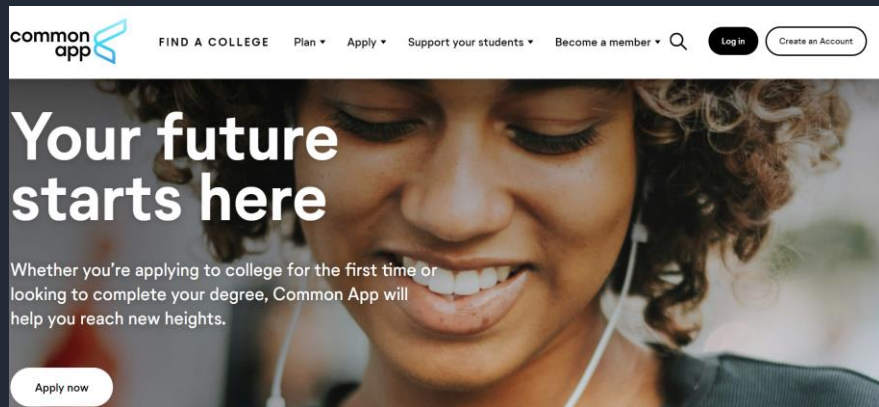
common app

FIND A COLLEGE Plan ▾ Apply ▾ Support your students ▾ Become a member ▾

Log in

Create an Account

Your future starts here

Whether you're applying to college for the first time or looking to complete your degree, Common App will help you reach new heights.

Apply now